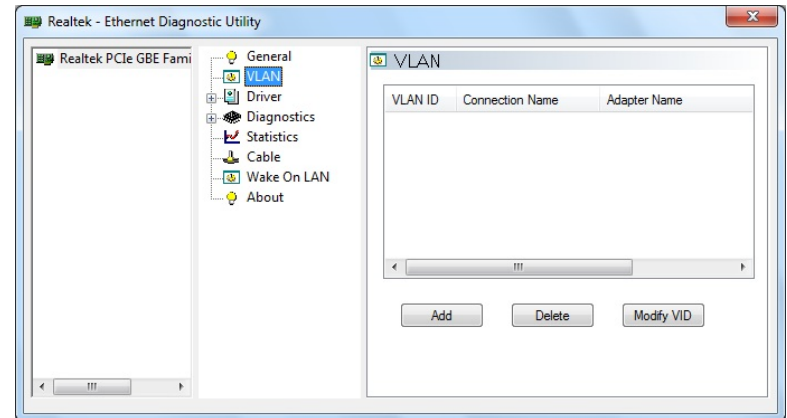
Realtek - Ethernet Diagnostic Utility

Realtek PCIe GBE Fami

General
VLAN
Driver
Diagnostics
Statistics
Cable
Wake On LAN
About

VLAN

| VLAN ID | Connection Name | Adapter Name |
|---|---|---|

Add
Delete
Modify VID